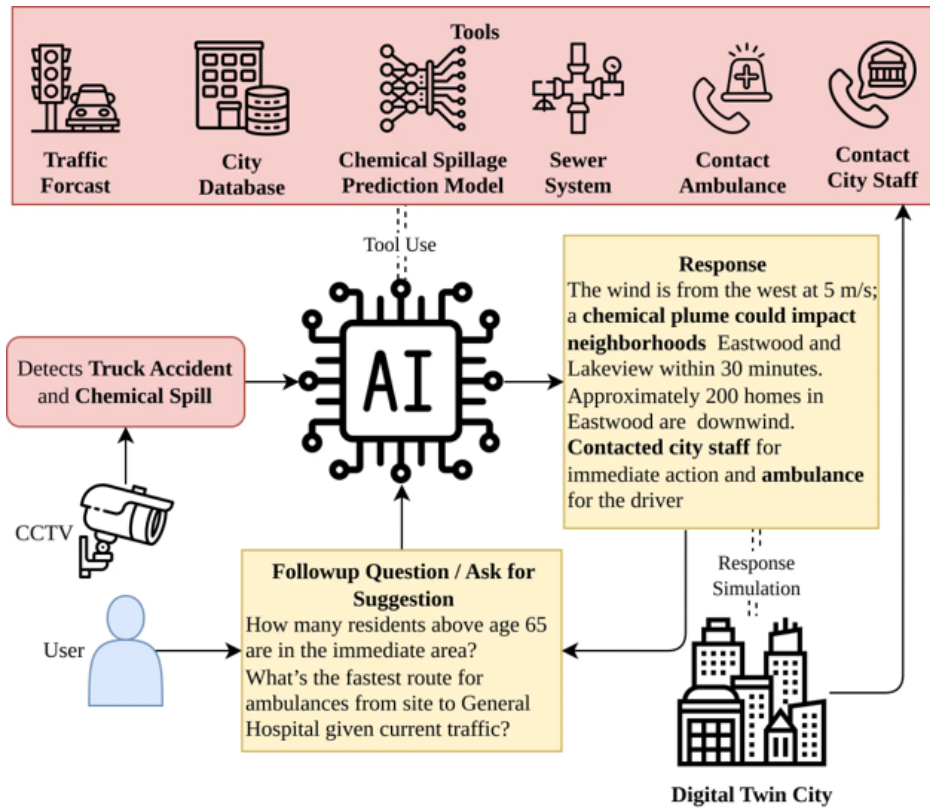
Tools

Traffic Forcast

City Database

Chemical Spillage Prediction Model

Sewer System

Contact Ambulance

Contact City Staff

Tool Use

AI

Detects Truck Accident and Chemical Spill

CCTV

Response
The wind is from the west at 5 m/s; a chemical plume could impact neighborhoods Eastwood and Lakeview within 30 minutes. Approximately 200 homes in Eastwood are downwind. Contacted city staff for immediate action and ambulance for the driver

Response Simulation

User

Followup Question / Ask for Suggestion
How many residents above age 65 are in the immediate area?
What's the fastest route for ambulances from site to General Hospital given current traffic?

Digital Twin City